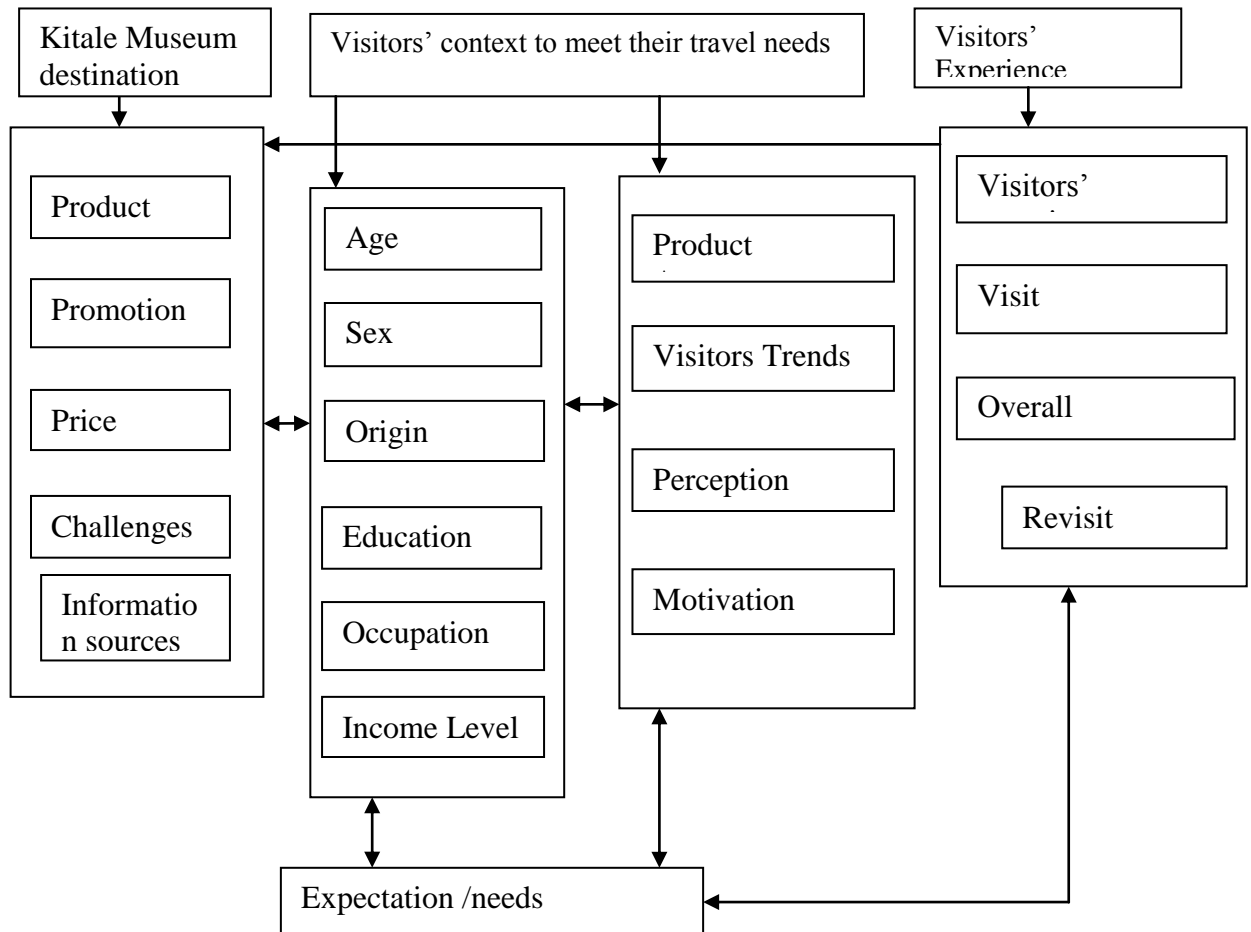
Kitale Museum destination

Visitors' context to meet their travel needs

Visitors' Experience

Product

Promotion

Price

Challenges

Informatio n sources

Age

Sex

Origin

Education

Occupation

Income Level

Product

Visitors Trends

Perception

Motivation

Visitors'

Visit

Overall

Revisit

Expectation /needs